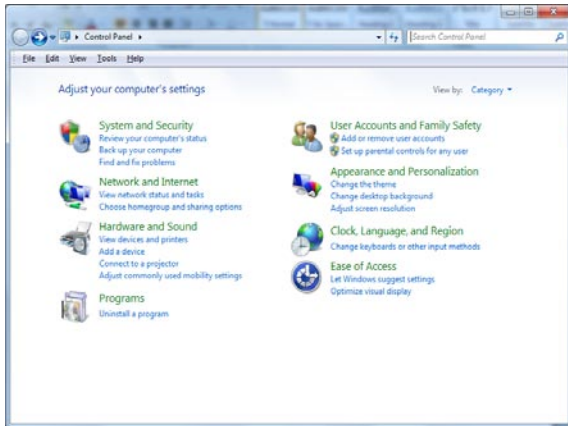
Control Panel ▸

Search Control Panel

File Edit View Tools Help

Adjust your computer's settings

View by: Category ▾

System and Security
Review your computer's status
Back up your computer
Find and fix problems

Network and Internet
View network status and tasks
Choose homegroup and sharing options

Hardware and Sound
View devices and printers
Add a device
Connect to a projector
Adjust commonly used mobility settings

Programs
Uninstall a program

User Accounts and Family Safety
Add or remove user accounts
Set up parental controls for any user

Appearance and Personalization
Change the theme
Change desktop background
Adjust screen resolution

Clock, Language, and Region
Change keyboards or other input methods

Ease of Access
Let Windows suggest settings
Optimize visual display